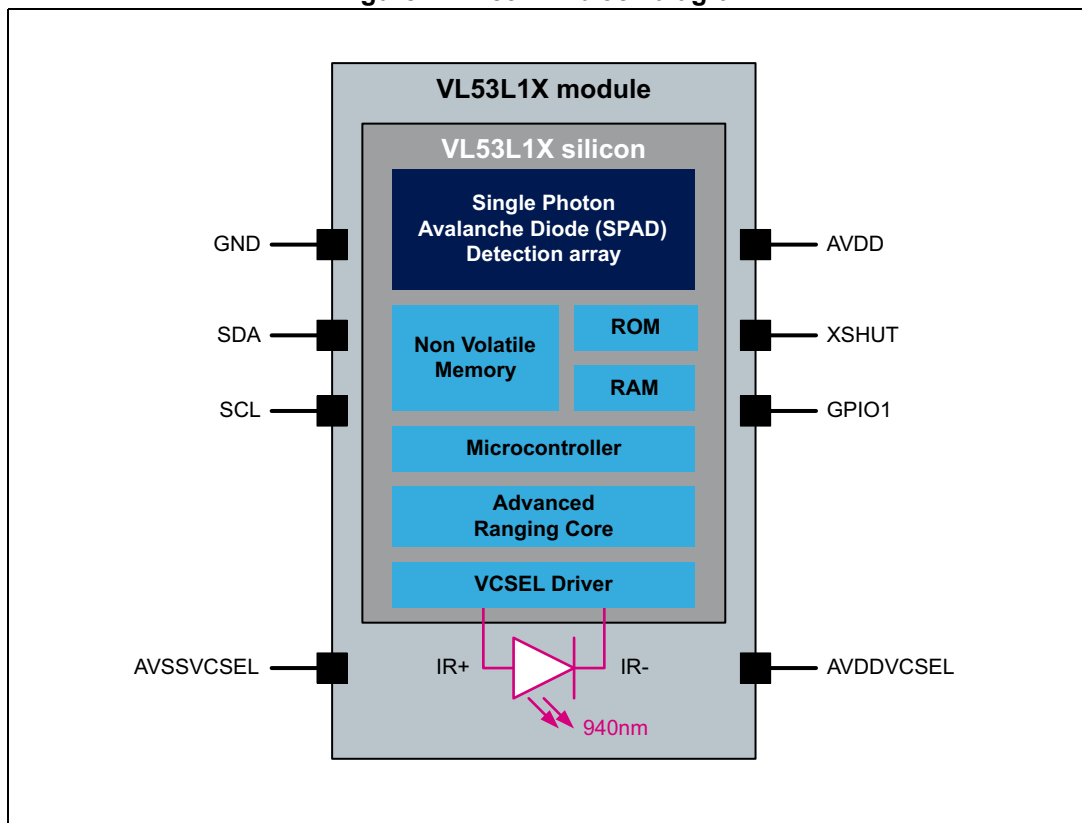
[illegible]

VL53L1X module

VL53L1X silicon

Single Photon Avalanche Diode (SPAD) Detection array

Non Volatile Memory

ROM

RAM

Microcontroller

Advanced Ranging Core

VCSEL Driver

GND

SDA

SCL

AVDD

XSHUT

GPIO1

AVSSVCSEL

IR+

IR-

AVDDVCSEL

940nm